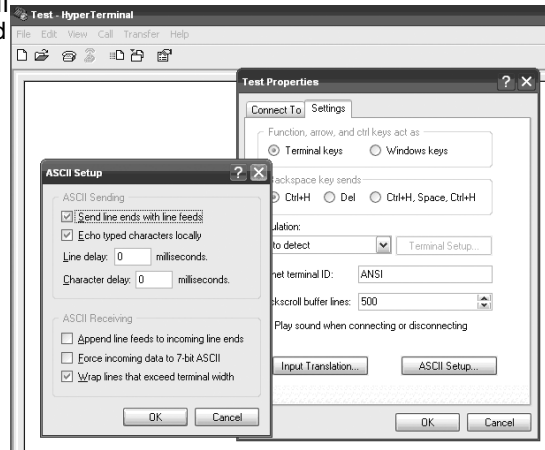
Test - HyperTerminal
File Edit View Call Transfer Help

Test Properties
Connect To Settings
Function, arrow, and ctrl keys act as
Terminal keys
Windows keys
ackspace key sends
Ctrl+H
Del
Ctrl+H, Space, Ctrl+H
ulation:
to detect
Terminal Setup...
net terminal ID: ANSI
ckscroll buffer lines: 500
Play sound when connecting or disconnecting
Input Translation...
ASCII Setup...
OK
Cancel

ASCII Setup
ASCII Sending
Send line ends with line feeds
Echo typed characters locally
Line delay: 0 milliseconds.
Character delay: 0 milliseconds.
ASCII Receiving
Append line feeds to incoming line ends
Force incoming data to 7-bit ASCII
Wrap lines that exceed terminal width
OK
Cancel